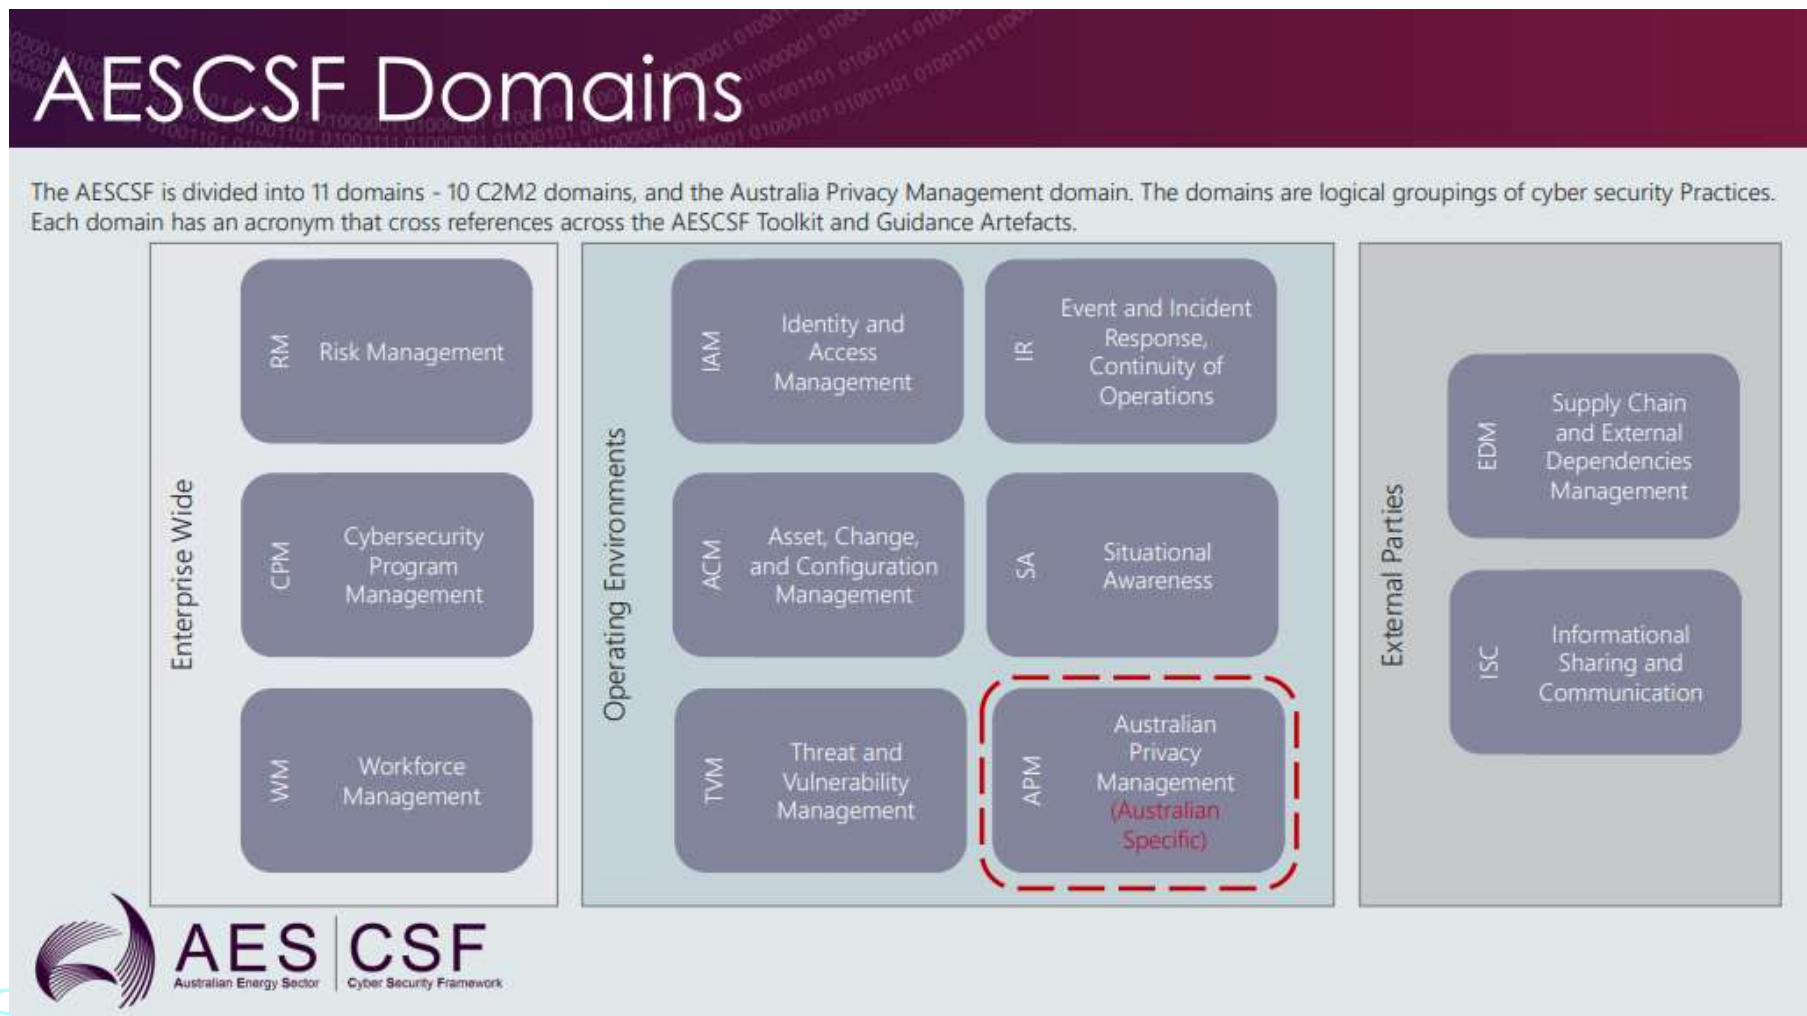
AESCSF Domains

The AESCSF is divided into 11 domains - 10 C2M2 domains, and the Australia Privacy Management domain. The domains are logical groupings of cyber security Practices. Each domain has an acronym that cross references across the AESCSF Toolkit and Guidance Artefacts.

Enterprise Wide

RM Risk Management

CPM Cybersecurity Program Management

WM Workforce Management

Operating Environments

IAM Identity and Access Management

IR Event and Incident Response, Continuity of Operations

ACM Asset, Change, and Configuration Management

SA Situational Awareness

TVM Threat and Vulnerability Management

APM Australian Privacy Management (Australian Specific)

External Parties

EDM Supply Chain and External Dependencies Management

ISC Informational Sharing and Communication

AES Australian Energy Sector | CSF Cyber Security Framework